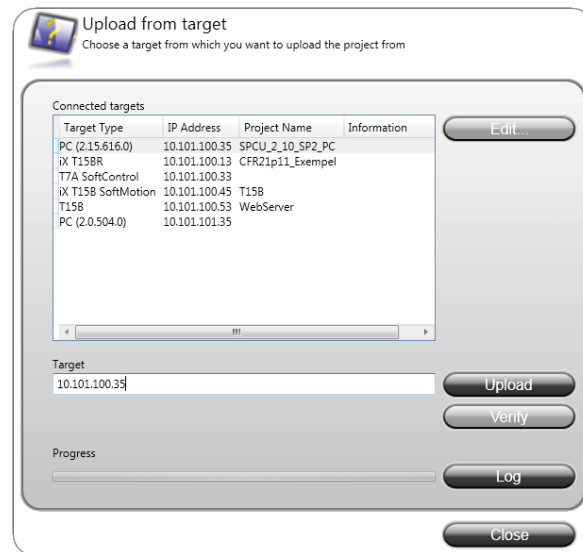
Upload from target
Choose a target from which you want to upload the project from

Connected targets

| Target Type | IP Address | Project Name | Information |
|---|---|---|---|
| PC (2.15.616.0) | 10.101.100.35 | SPCU_2_10_SP2_PC | |
| iX T15BR | 10.101.100.13 | CFR21p11_Exempel | |
| T7A SoftControl | 10.101.100.33 | | |
| iX T15B SoftMotion | 10.101.100.45 | T15B | |
| T15B | 10.101.100.53 | WebServer | |
| PC (2.0.504.0) | 10.101.101.35 | | |

Edit...

Target
10.101.100.35

Upload
Verify

Progress

Log

Close